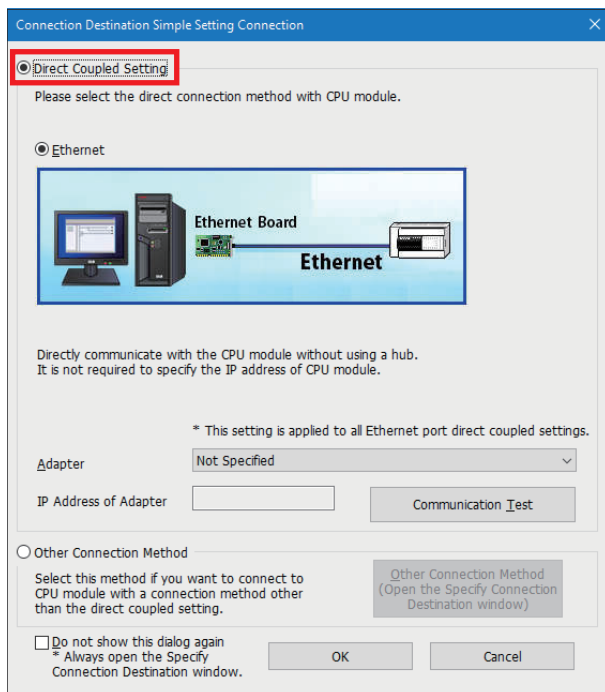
Connection Destination Simple Setting Connection

X

Direct Coupled Setting

Please select the direct connection method with CPU module.

Ethernet

Ethernet Board

Ethernet

Directly communicate with the CPU module without using a hub.
It is not required to specify the IP address of CPU module.

* This setting is applied to all Ethernet port direct coupled settings.

Adapter

Not Specified

IP Address of Adapter

Communication Test

Other Connection Method

Select this method if you want to connect to CPU module with a connection method other than the direct coupled setting.

Other Connection Method
(Open the Specify Connection Destination window)

Do not show this dialog again
* Always open the Specify Connection Destination window.

OK

Cancel